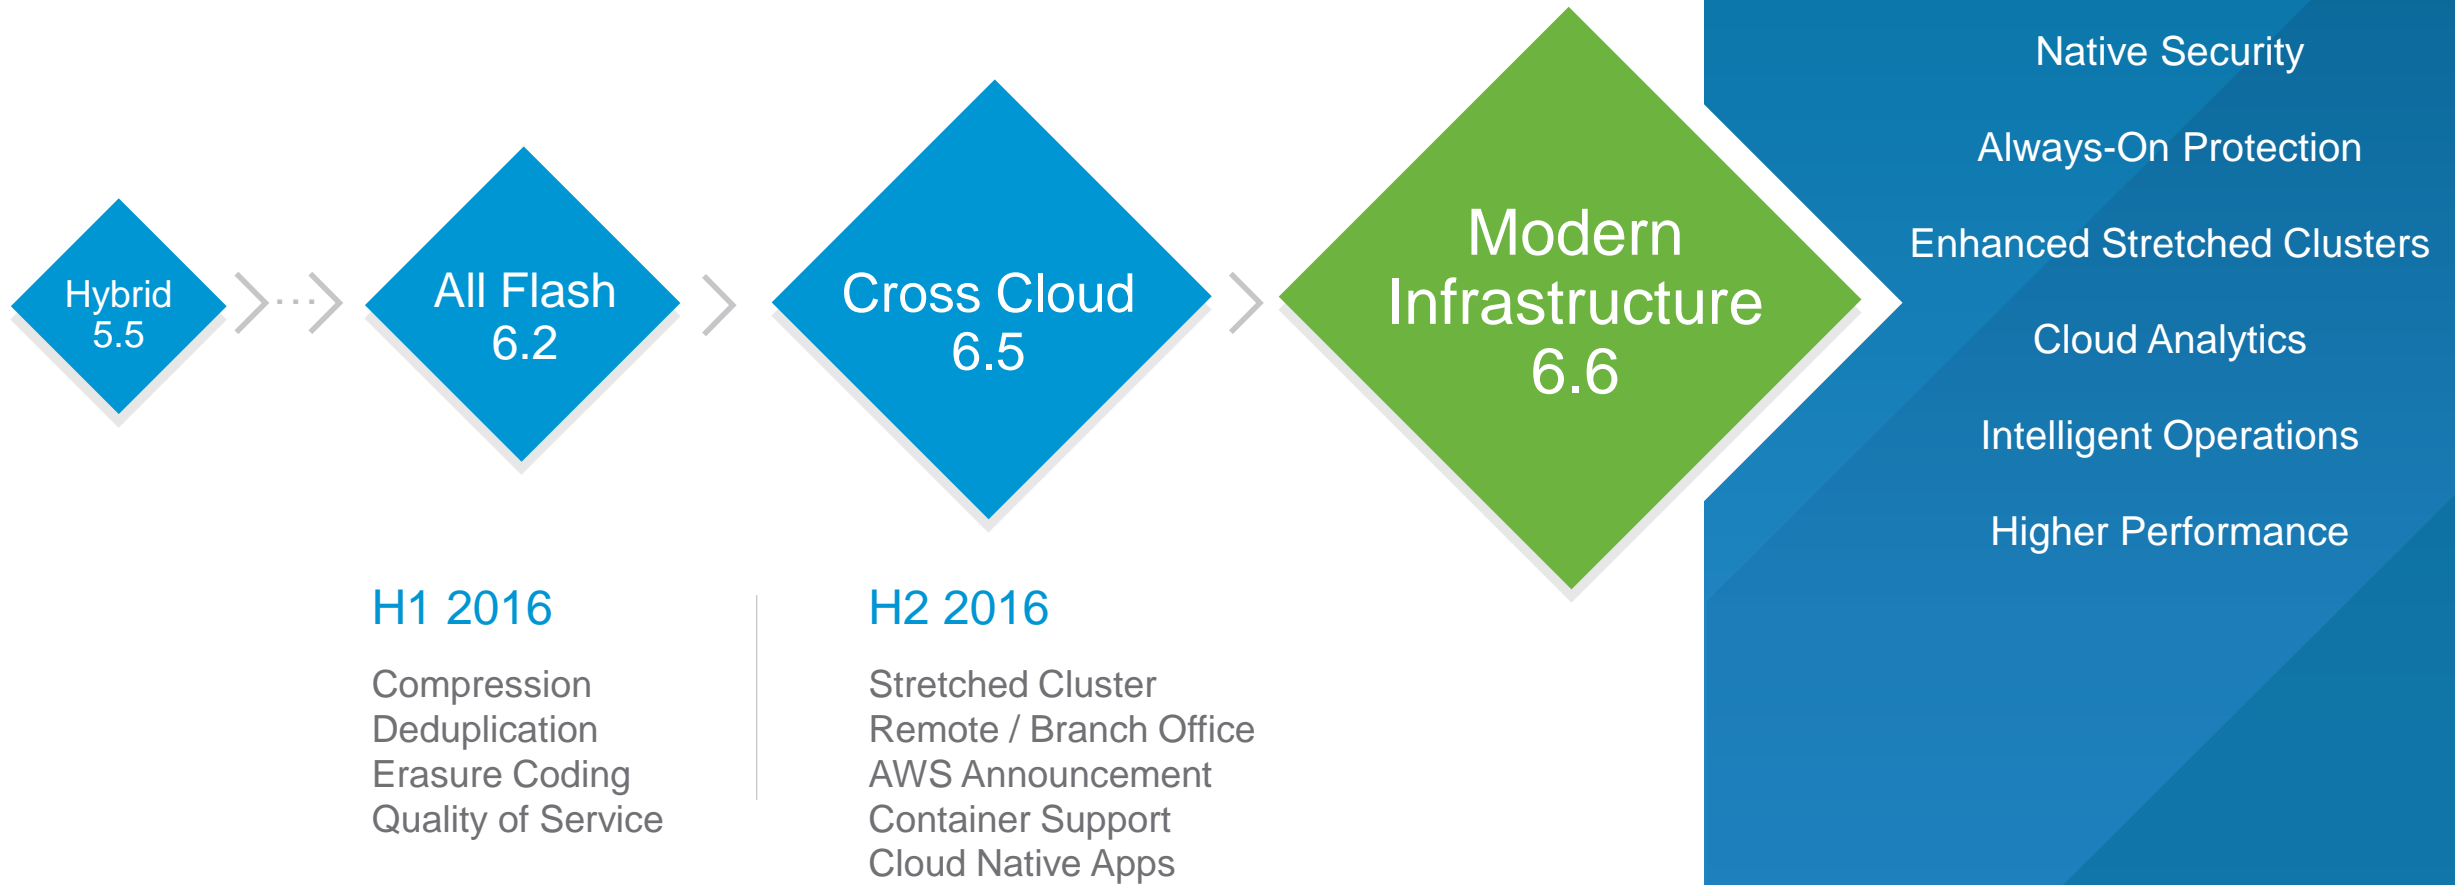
Hybrid 5.5

All Flash 6.2

Cross Cloud 6.5

Modern Infrastructure 6.6

Native Security

Always-On Protection

Enhanced Stretched Clusters

Cloud Analytics

Intelligent Operations

Higher Performance

H1 2016

Compression
Deduplication
Erasure Coding
Quality of Service

H2 2016

Stretched Cluster
Remote / Branch Office
AWS Announcement
Container Support
Cloud Native Apps